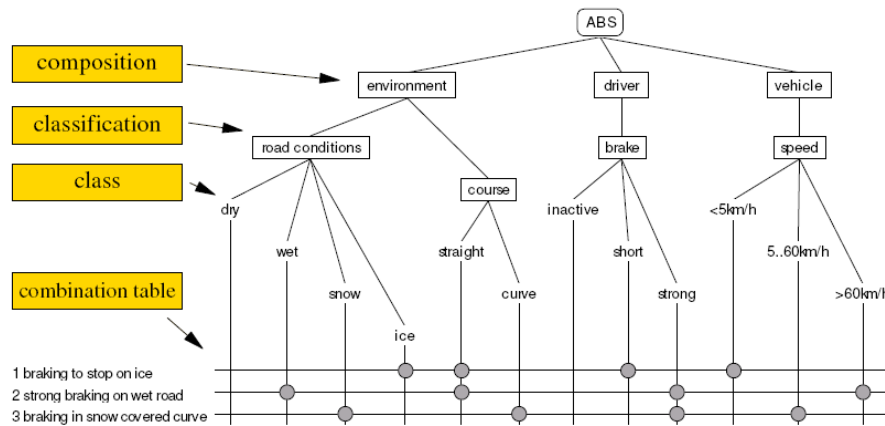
ABS

composition

environment

driver

vehicle

classification

road conditions

brake

speed

class

course

dry

inactive

<5km/h

wet

straight

short

5..60km/h

snow

curve

strong

>60km/h

combination table

ice

1 braking to stop on ice

2 strong braking on wet road

3 braking in snow covered curve